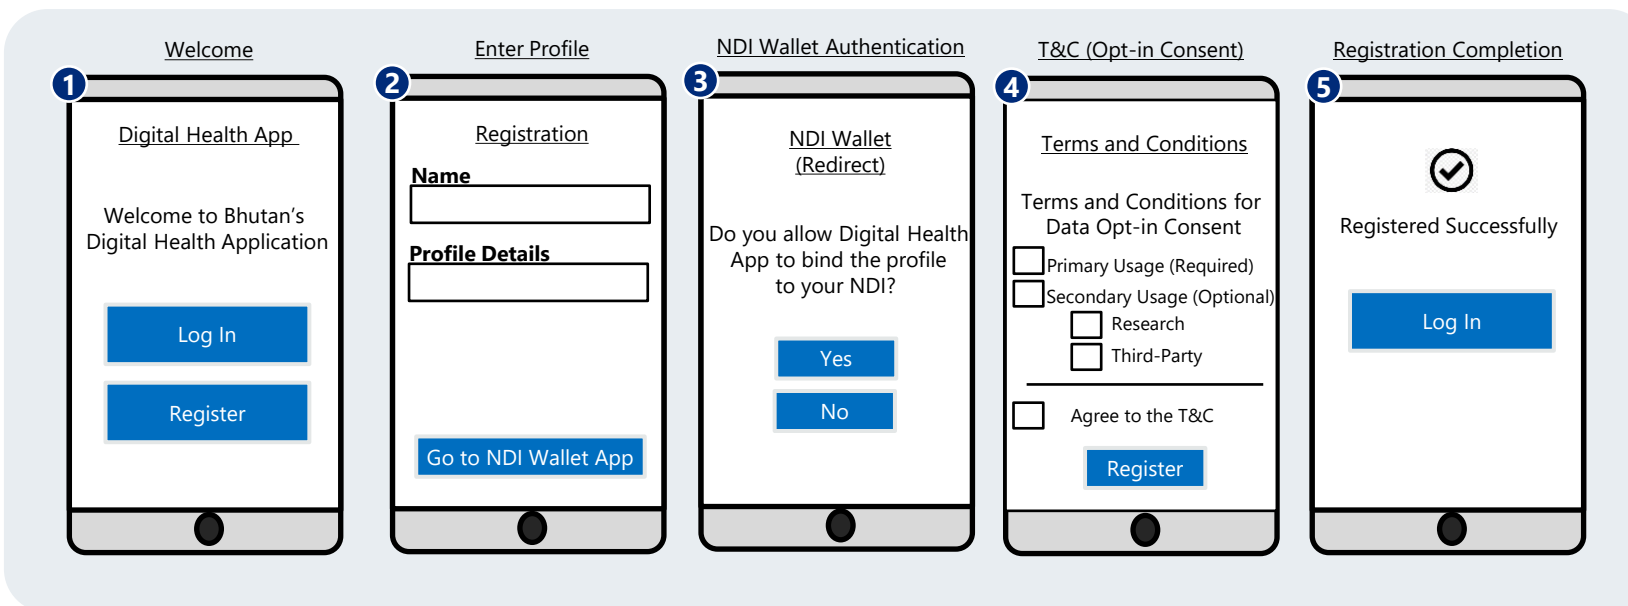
Welcome

1

Digital Health App

Welcome to Bhutan's Digital Health Application

Log In

Register

Enter Profile

2

Registration

Name

Profile Details

Go to NDI Wallet App

NDI Wallet Authentication

3

NDI Wallet (Redirect)

Do you allow Digital Health App to bind the profile to your NDI?

Yes

No

T&C (Opt-in Consent)

4

Terms and Conditions

Terms and Conditions for Data Opt-in Consent

Primary Usage (Required)

Secondary Usage (Optional)

Research

Third-Party

Agree to the T&C

Register

Registration Completion

5

Registered Successfully

Log In